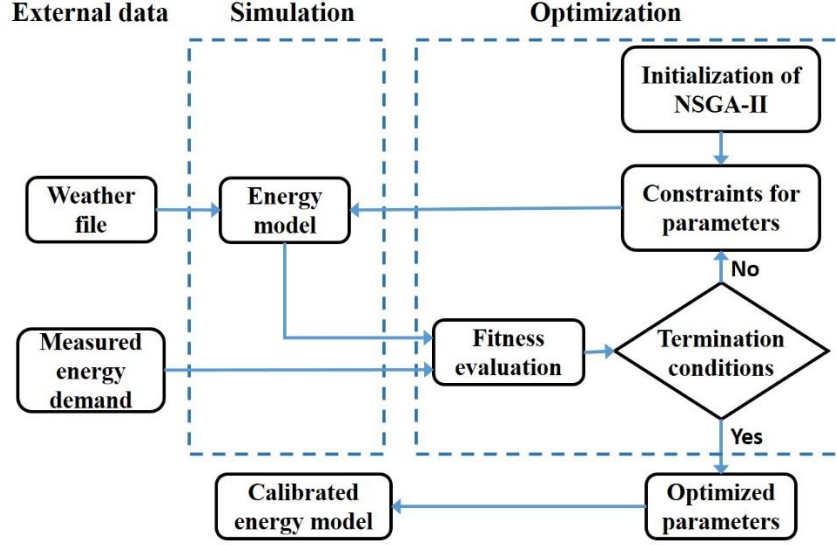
External data
Simulation
Optimization

Initialization of NSGA-II

Weather file
Energy model
Constraints for parameters

No

Measured energy demand
Fitness evaluation
Termination conditions

Yes

Calibrated energy model
Optimized parameters